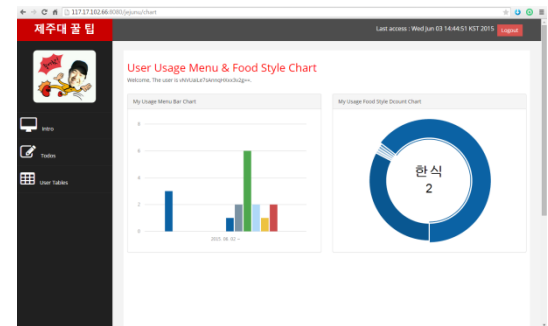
117.17.102.66:8080/jejunu/chart

제주대 꿀 팁

Last access : Wed Jun 03 14:44:51 KST 2015 Logout

Intro

Todos

User Tables

User Usage Menu & Food Style Chart

Welcome, The user is vAhUaLe7sAnnqHVvo3v2g==.

My Usage Menu Bar Chart

8

6

4

2

0

2015. 06. 02. »

My Usage Food Style Dcount Chart

한식
2